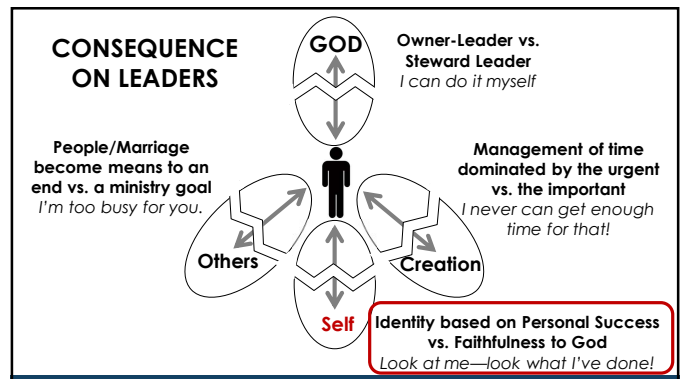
CONSEQUENCE ON LEADERS

GOD

Owner-Leader vs. Steward Leader
I can do it myself

People/Marriage become means to an end vs. a ministry goal
I'm too busy for you.

Management of time dominated by the urgent vs. the important
I never can get enough time for that!

Others

Creation

Self

Identity based on Personal Success vs. Faithfulness to God
Look at me—look what I've done!